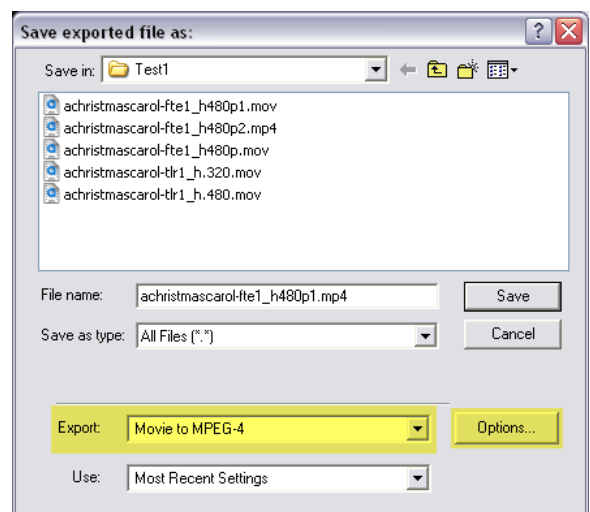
Save exported file as:

?

Save in: Test1

achristmascarol-fte1_h480p1.mov
achristmascarol-fte1_h480p2.mp4
achristmascarol-fte1_h480p.mov
achristmascarol-tlr1_h.320.mov
achristmascarol-tlr1_h.480.mov

File name: achristmascarol-fte1_h480p1.mp4

Save

Save as type: All Files (*.*)

Cancel

Export: Movie to MPEG-4

Options...

Use: Most Recent Settings